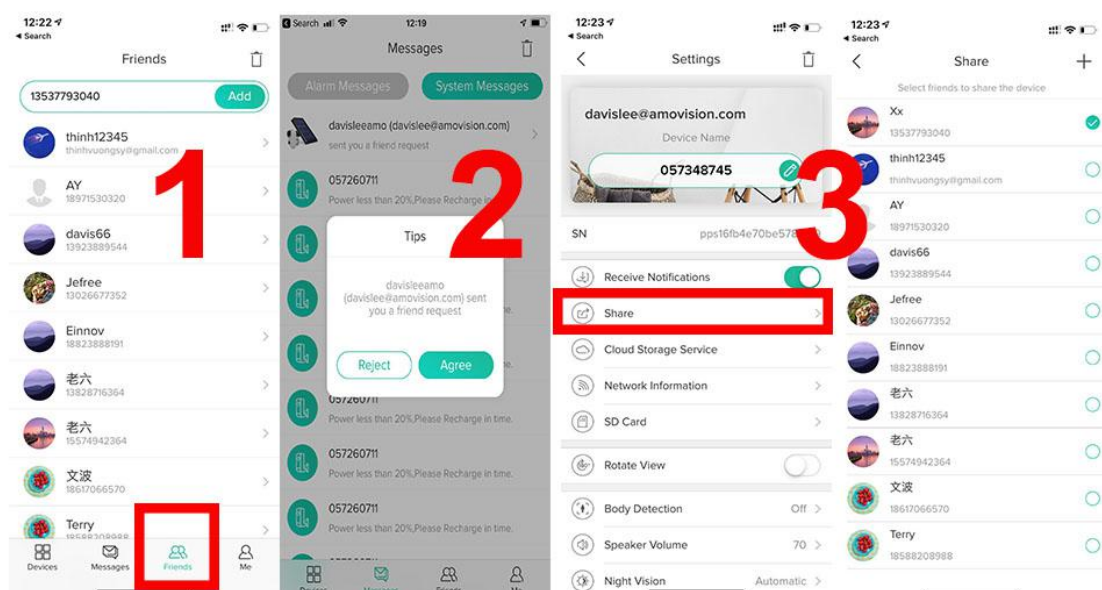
12:22
◂ Search
Friends
13537793040
Add
thinh12345
thinhvuongsy@gmail.com
AY
18971530320
davis66
13923889544
Jefree
13026677352
Einnov
18823888191
老六
13828716364
老六
15574942364
文波
18617066570
Terry
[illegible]
Devices
Messages
Friends
Me
1

◂ Search
12:19
Messages
Alarm Messages
System Messages
davisleeamo (davislee@amovision.com)
sent you a friend request
057260711
Power less than 20%,Please Recharge in
Tips
davisleeamo (davislee@amovision.com) sent you a friend request
Reject
Agree
057260711
Power less than 20%,Please Recharge in time.
057260711
Power less than 20%,Please Recharge in time.
057260711
Power less than 20%,Please Recharge in time.
2

12:23
◂ Search
Settings
davislee@amovision.com
Device Name
057348745
SN
pps16fb4e70be578
Receive Notifications
Share
Cloud Storage Service
Network Information
SD Card
Rotate View
Body Detection
Off
Speaker Volume
70
Night Vision
Automatic
3

12:23
◂ Search
Share
Select friends to share the device
Xx
13537793040
thinh12345
thinhvuongsy@gmail.com
AY
18971530320
davis66
13923889544
Jefree
13026677352
Einnov
18823888191
老六
13828716364
老六
15574942364
文波
18617066570
Terry
18588208988